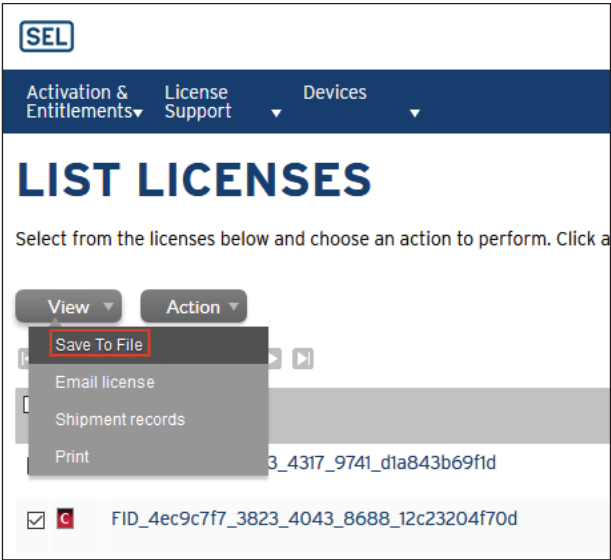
SEL

Activation & Entitlements
License Support
Devices

LIST LICENSES

Select from the licenses below and choose an action to perform. Click a

View
Action

Save To File
Email license
Shipment records
Print

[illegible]3_4317_9741_d1a843b69f1d

C FID_4ec9c7f7_3823_4043_8688_12c23204f70d